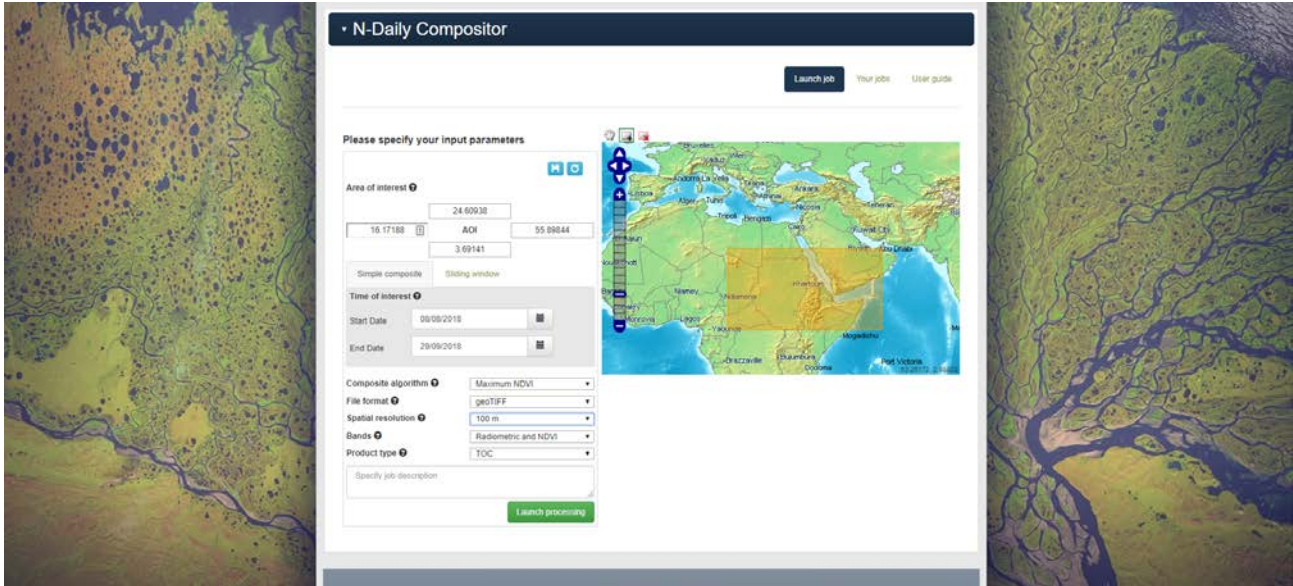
▾ N-Daily Compositor

Launch job
Your jobs
User guide

Please specify your input parameters

Area of interest

24.60938
16.17188
AOI
55.89844
3.69141

Simple composite
Sliding window

Time of interest
Start Date
08/08/2018
End Date
29/09/2018

Composite algorithm
Maximum NDVI
File format
geoTIFF
Spatial resolution
100 m
Bands
Radiometric and NDVI
Product type
TOC

Specify job description

Launch processing

Andorra la Vella
Lisboa
Alger
Tunis
Tripoli
Benghazi
Ankara
Nicosia
Tehran
Cairo
Kuwait City
Riyadh
Abu Dhabi
Niamey
Ndjamena
Khartoum
Monrovia
Lagos
Yaounde
Mogadishu
Brazzaville
Bujumbura
Dodoma
Port Victoria